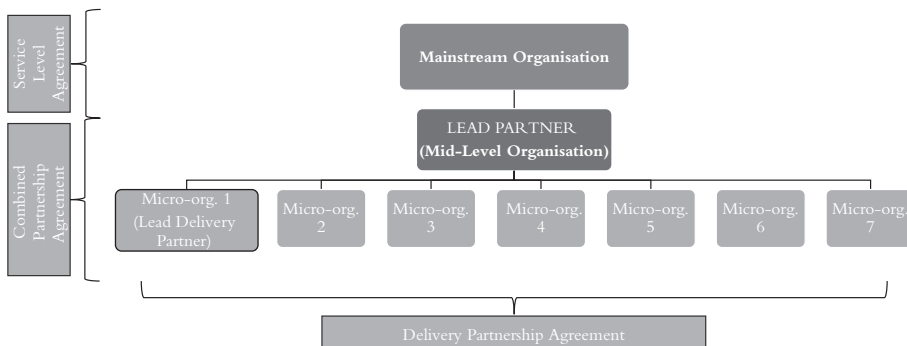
Service Level Agreement

Combined Partnership Agreement

Mainstream Organisation

LEAD PARTNER
(Mid-Level Organisation)

Micro-org. 1 (Lead Delivery Partner)

Micro-org. 2

Micro-org. 3

Micro-org. 4

Micro-org. 5

Micro-org. 6

Micro-org. 7

Delivery Partnership Agreement